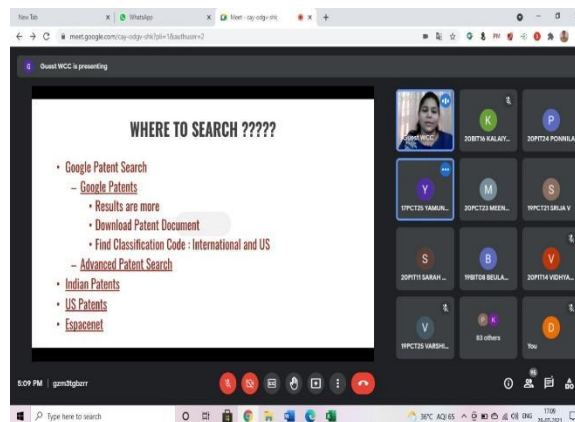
New Tab | WhatsApp | Meet - cay-odgv-shk

meet.google.com/cay-odgv-shk?pli=1&authuser=2

Guest WCC is presenting

WHERE TO SEARCH ?????

• Google Patent Search
– Google Patents
• Results are more
• Download Patent Document
• Find Classification Code : International and US
– Advanced Patent Search
• Indian Patents
• US Patents
• Espacenet

Guest WCC

K
20BIT16 KALAIY...

P
20PIT24 PONNILA

Y
17PCT25 YAMUN...

M
20PCT23 MEEN...

S
19PCT21 SRIJA V

S
20PIT11 SARAH ...

B
19BIT08 BEULA...

V
20PIT14 VIDHYA...

V
19PCT25 VARSHI...

83 others

D
You

5:09 PM | gzm3tgbzrr

96

Type here to search

36°C AQI 65 ENG 17:09